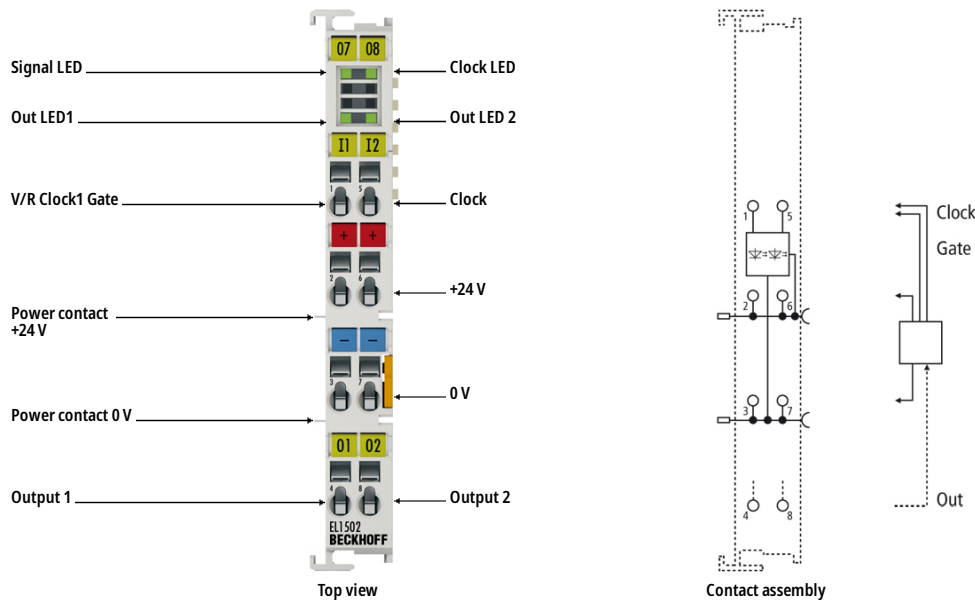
07 08

Signal LED

Clock LED

Out LED1

Out LED 2

I1 I2

V/R Clock1 Gate

Clock

1 5

+ +

2 6

+24 V

Power contact +24 V

– –

3 7

0 V

Power contact 0 V

01 02

Output 1

Output 2

4 8

EL1502
BECKHOFF

Top view

1 5

2 6

3 7

4 8

Clock

Gate

Out

Contact assembly